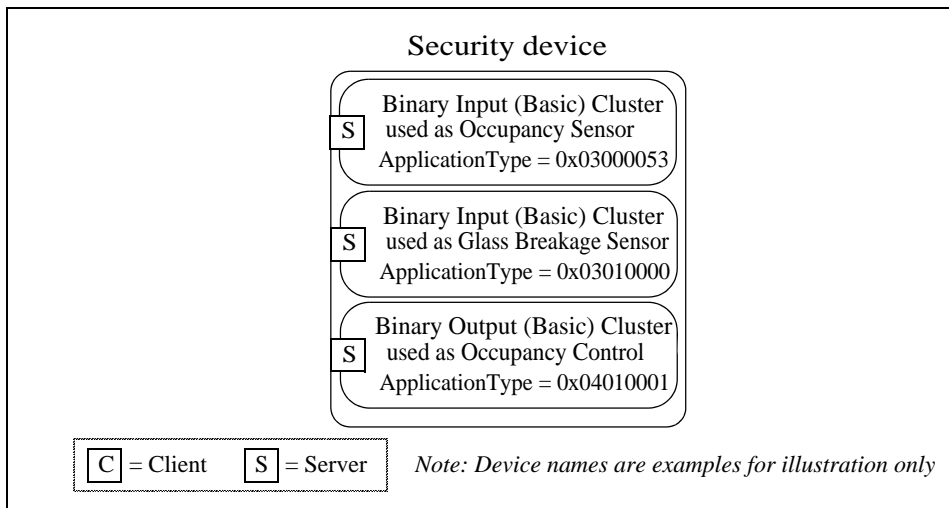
Security device

S

Binary Input (Basic) Cluster
used as Occupancy Sensor
ApplicationType = 0x03000053

S

Binary Input (Basic) Cluster
used as Glass Breakage Sensor
ApplicationType = 0x03010000

S

Binary Output (Basic) Cluster
used as Occupancy Control
ApplicationType = 0x04010001

C = Client S = Server

Note: Device names are examples for illustration only